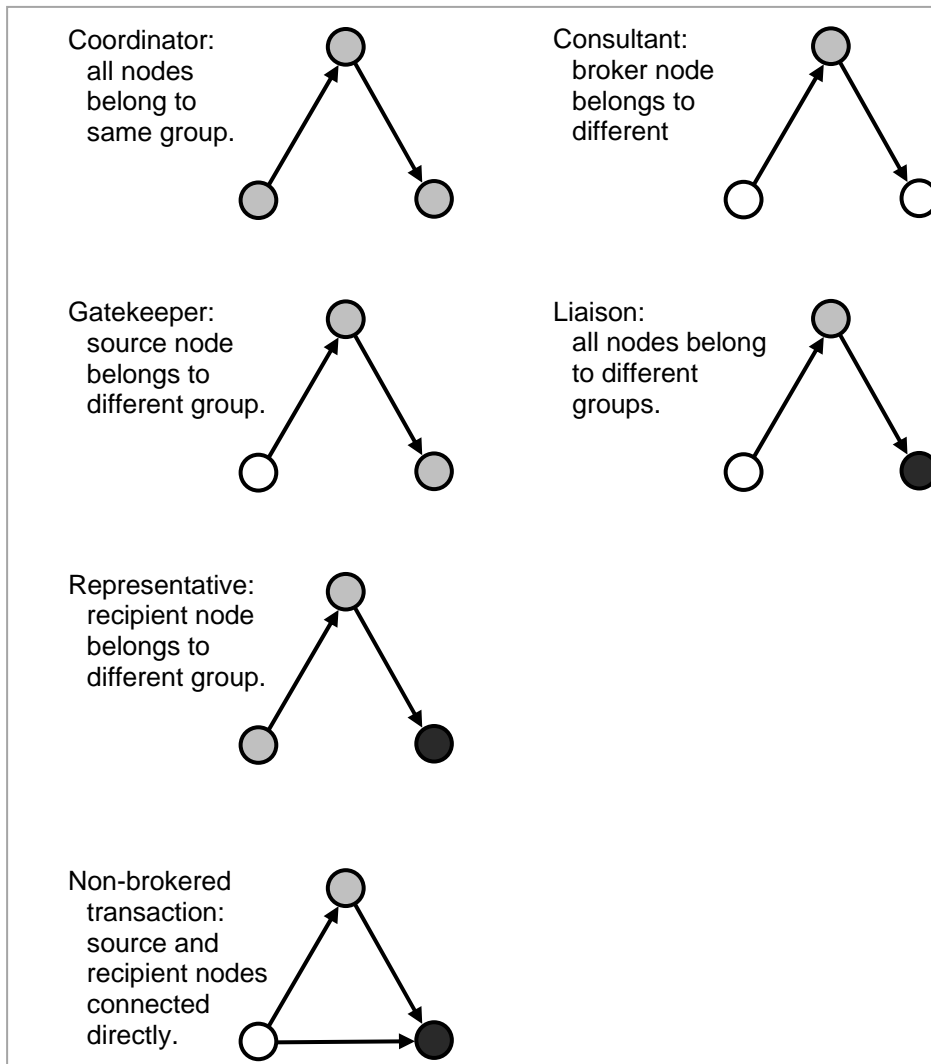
Coordinator:
all nodes belong to same group.

Consultant:
broker node belongs to different

Gatekeeper:
source node belongs to different group.

Liaison:
all nodes belong to different groups.

Representative:
recipient node belongs to different group.

Non-brokered transaction:
source and recipient nodes connected directly.